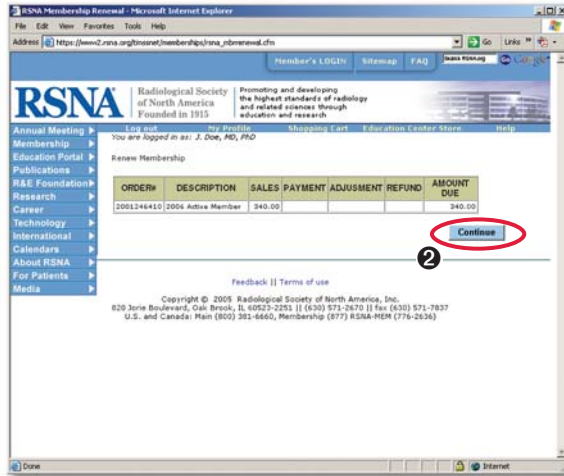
RSNA Membership Renewal - Microsoft Internet Explorer

File Edit View Favorites Tools Help

Address https://www2.rsna.org/timssnet/memberships/rsna_mbrrenewal.cfm

Go Links

Member's LOGIN Sitemap FAQ Search RSNA.org

RSNA Radiological Society of North America Founded in 1915

Promoting and developing the highest standards of radiology and related sciences through education and research

Log out My Profile Shopping Cart Education Center Store Help

Annual Meeting
Membership
Education Portal
Publications
R&E Foundation
Research
Career
Technology
International
Calendars
About RSNA
For Patients
Media

You are logged in as: J. Doe, MD, PhD

Renew Membership

| ORDER# | DESCRIPTION | SALES | PAYMENT | ADJUSMENT | REFUND | AMOUNT DUE |
|---|---|---|---|---|---|---|
| 2001246410 | 2006 Active Member | 340.00 | | | | 340.00 |

Continue

2

Feedback || Terms of use

Copyright © 2005 Radiological Society of North America, Inc.
820 Jorie Boulevard, Oak Brook, IL 60523-2251 || (630) 571-2670 || fax (630) 571-7837
U.S. and Canada: Main (800) 381-6660, Membership (877) RSNA-MEM (776-2636)

Done

Internet